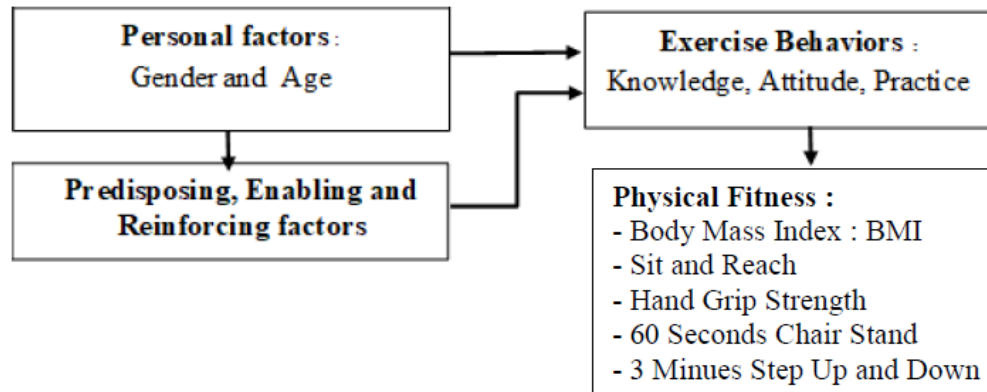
Personal factors:
Gender and Age

Exercise Behaviors:
Knowledge, Attitude, Practice

Predisposing, Enabling and Reinforcing factors

Physical Fitness:
- Body Mass Index : BMI
- Sit and Reach
- Hand Grip Strength
- 60 Seconds Chair Stand
- 3 Minues Step Up and Down